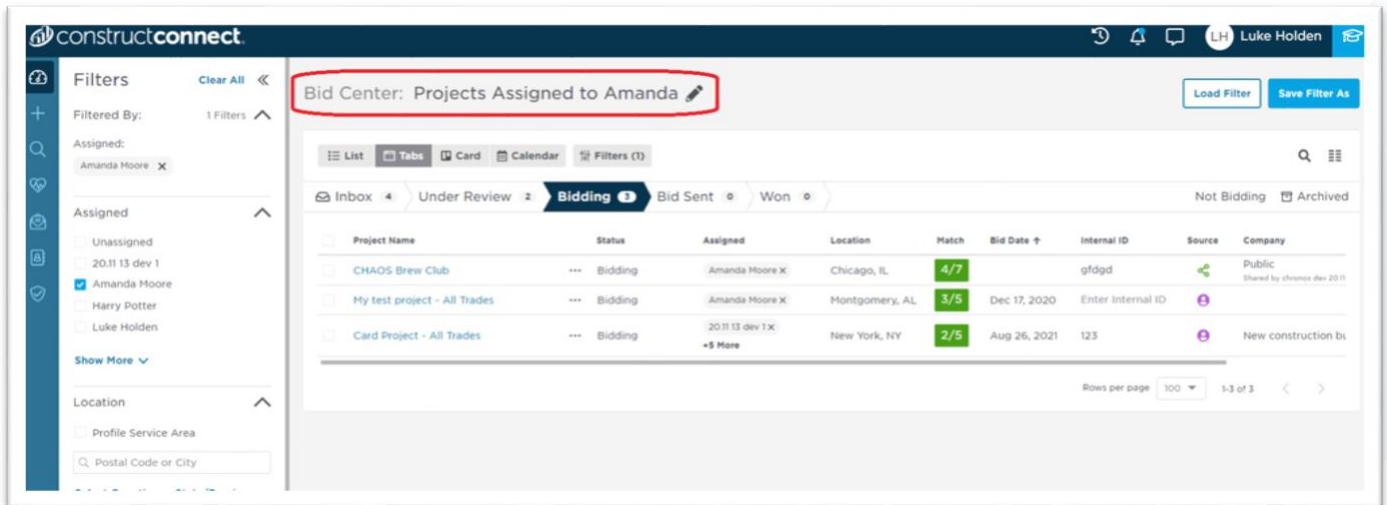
constructconnect.

LH Luke Holden

Filters Clear All «

Filtered By: 1 Filters

Assigned:
Amanda Moore ×

Assigned

Unassigned
20.11 13 dev 1
Amanda Moore
Harry Potter
Luke Holden

Show More

Location

Profile Service Area

Postal Code or City

Bid Center: Projects Assigned to Amanda

Load Filter Save Filter As

List Tabs Card Calendar Filters (1)

Inbox 4 Under Review 2 Bidding 3 Bid Sent 0 Won 0 Not Bidding Archived

| Project Name | | Status | Assigned | Location | Match | Bid Date ↑ | Internal ID | Source | Company |
|---|---|---|---|---|---|---|---|---|---|
| CHAOS Brew Club | ••• | Bidding | Amanda Moore × | Chicago, IL | 4/7 | | gfdgd | | Public Shared by chronos dev 20.11 |
| My test project - All Trades | ••• | Bidding | Amanda Moore × | Montgomery, AL | 3/5 | Dec 17, 2020 | Enter Internal ID | | |
| Card Project - All Trades | ••• | Bidding | 20.11 13 dev 1 × +5 More | New York, NY | 2/5 | Aug 26, 2021 | 123 | | New construction bu |

Rows per page 100 1-3 of 3